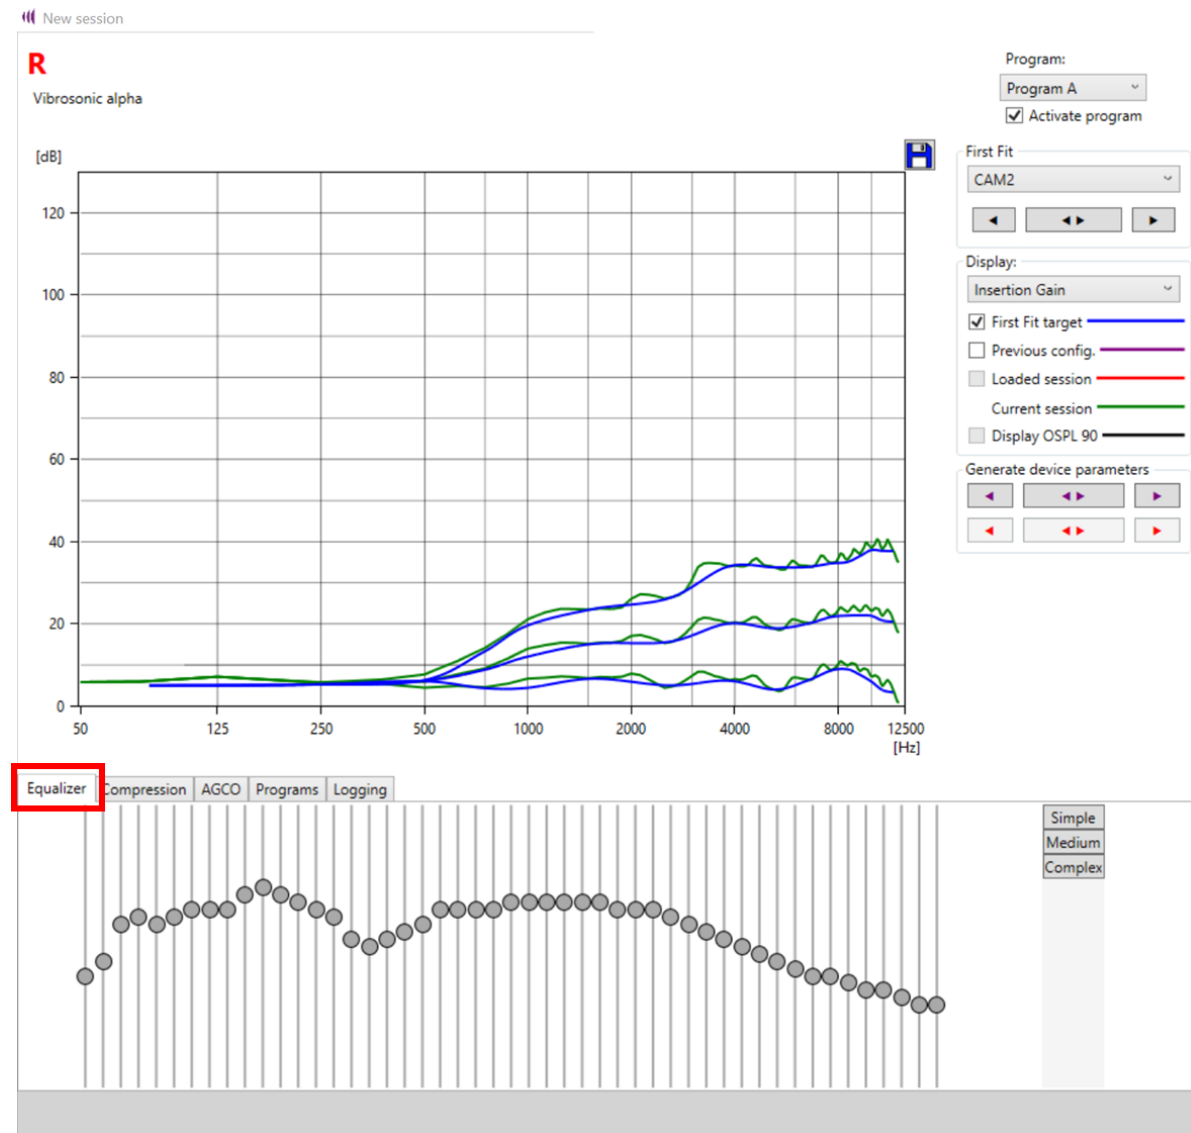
New session

R

Vibrosonic alpha

Program:

Program A

Activate program

[dB]

120

100

80

60

40

20

0

50

125

250

500

1000

2000

4000

8000

12500

[Hz]

First Fit

CAM2

Display:

Insertion Gain

First Fit target

Previous config.

Loaded session

Current session

Display OSPL 90

Generate device parameters

Equalizer

Compression

AGCO

Programs

Logging

Simple

Medium

Complex